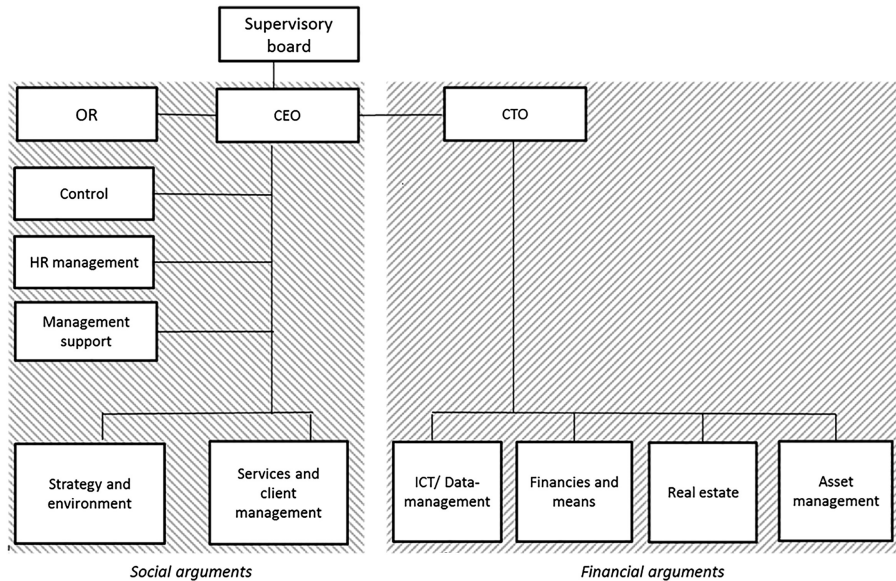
Supervisory board

OR

CEO

CTO

Control

HR management

Management support

Strategy and environment

Services and client management

ICT/ Data-management

Financies and means

Real estate

Asset management

*Social arguments*

*Financial arguments*